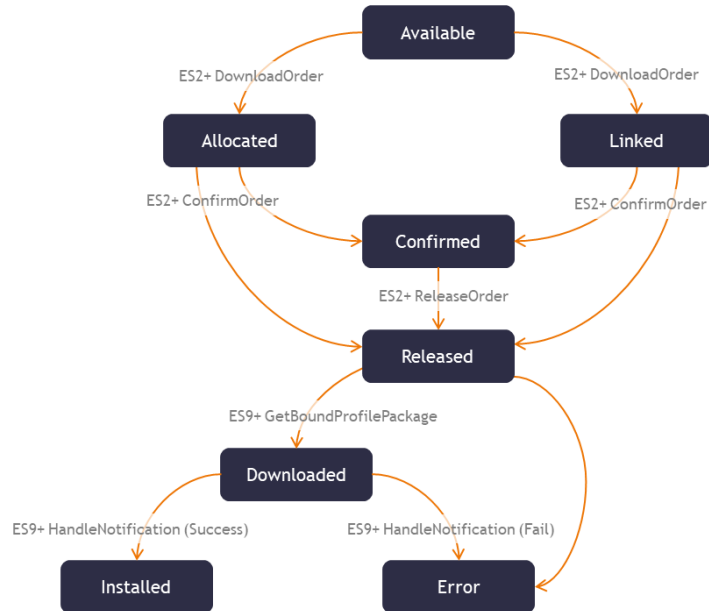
Available

ES2+ DownloadOrder

ES2+ DownloadOrder

Allocated

Linked

ES2+ ConfirmOrder

ES2+ ConfirmOrder

Confirmed

ES2+ ReleaseOrder

Released

ES9+ GetBoundProfilePackage

Downloaded

ES9+ HandleNotification (Success)

ES9+ HandleNotification (Fail)

Installed

Error